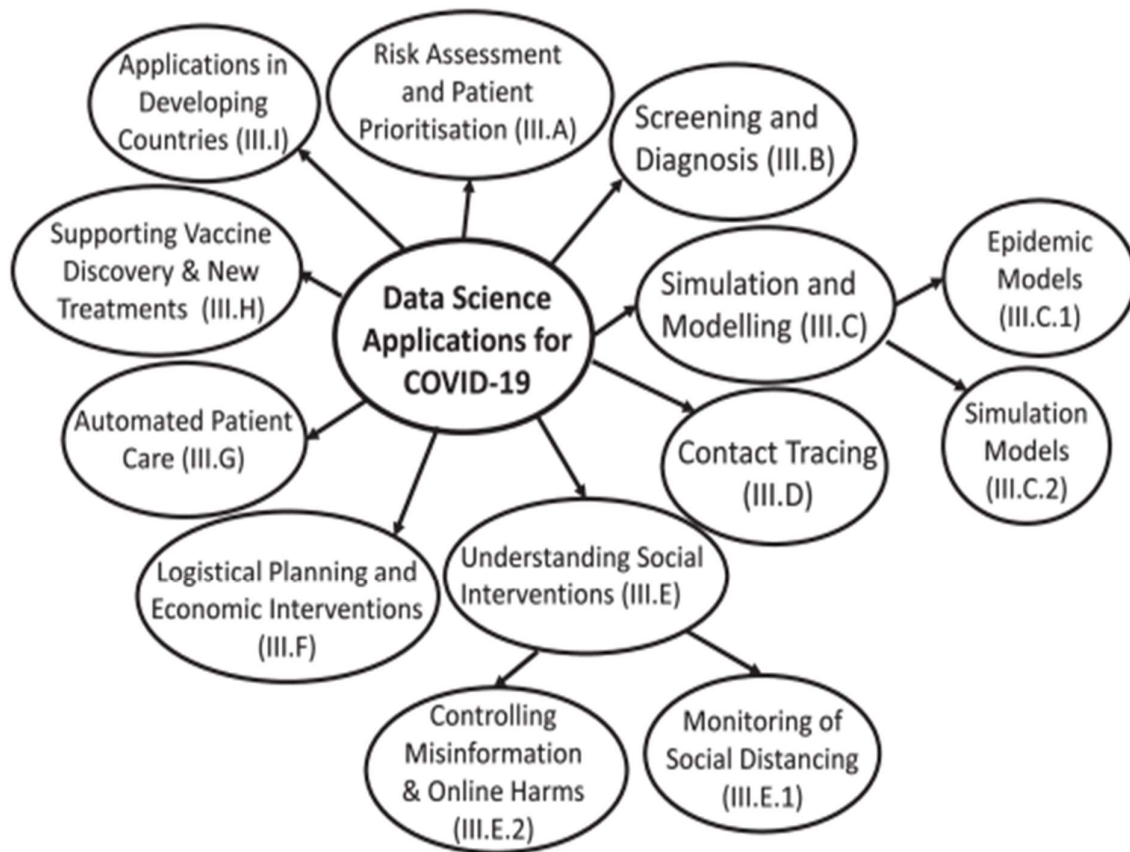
Data Science Applications for COVID-19

Applications in Developing Countries (III.I)

Risk Assessment and Patient Prioritisation (III.A)

Screening and Diagnosis (III.B)

Supporting Vaccine Discovery & New Treatments (III.H)

Simulation and Modelling (III.C)

Epidemic Models (III.C.1)

Simulation Models (III.C.2)

Automated Patient Care (III.G)

Contact Tracing (III.D)

Logistical Planning and Economic Interventions (III.F)

Understanding Social Interventions (III.E)

Controlling Misinformation & Online Harms (III.E.2)

Monitoring of Social Distancing (III.E.1)